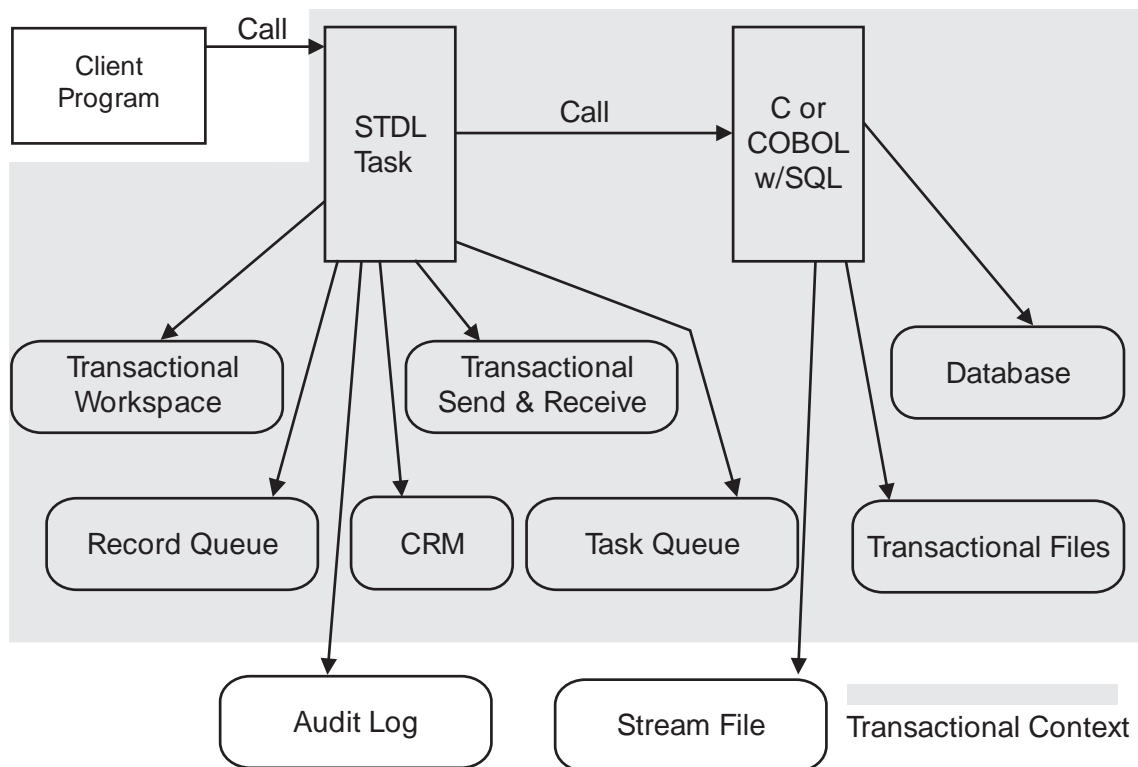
Call

Client Program

STDL Task

Call

C or COBOL w/SQL

Transactional Workspace

Transactional Send & Receive

Database

Record Queue

CRM

Task Queue

Transactional Files

Audit Log

Stream File

Transactional Context